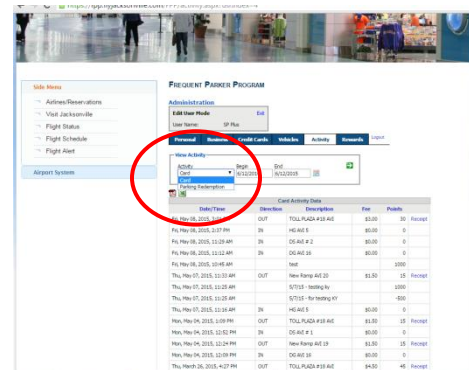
https://fpp.flyjacksonville.com/FPP/Activity.aspx?ddlIndex=4

Side Menu

Airlines/Reservations

Visit Jacksonville

Flight Status

Flight Schedule

Flight Alert

Airport System

Frequent Parker Program

Administration

Edit User Mode Exit

User Name: SP Plus

Personal | Business | Credit Cards | Vehicles | Activity | Rewards | Logout

View Activity

Activity: Card
Card
Parking Redemption

Begin: 6/12/2015

End: 6/12/2015

Card Activity Data

| Date/Time | Direction | Description | Fee | Points | |
|---|---|---|---|---|---|
| Fri, May 08, 2015, 3:09 PM | OUT | TOLL PLAZA #18 AVI | \$3.00 | 30 | Receipt |
| Fri, May 08, 2015, 2:57 PM | IN | HG AVI 5 | \$0.00 | 0 | |
| Fri, May 08, 2015, 11:29 AM | IN | DS AVI # 2 | \$0.00 | 0 | |
| Fri, May 08, 2015, 11:12 AM | IN | DS AVI 10 | \$0.00 | 0 | |
| Fri, May 08, 2015, 10:46 AM | | test | | 1000 | |
| Thu, May 07, 2015, 11:33 AM | OUT | New Ramp AVI 20 | \$1.50 | 15 | Receipt |
| Thu, May 07, 2015, 11:25 AM | | 5/7/15 - testing ky | | 1000 | |
| Thu, May 07, 2015, 11:25 AM | | 5/7/15 - for testing KY | | -500 | |
| Thu, May 07, 2015, 11:16 AM | IN | HG AVI 5 | \$0.00 | 0 | |
| Mon, May 04, 2015, 1:09 PM | OUT | TOLL PLAZA #18 AVI | \$1.50 | 15 | Receipt |
| Mon, May 04, 2015, 12:52 PM | IN | DS AVI # 1 | \$0.00 | 0 | |
| Mon, May 04, 2015, 12:24 PM | OUT | New Ramp AVI 19 | \$1.50 | 15 | Receipt |
| Mon, May 04, 2015, 12:09 PM | IN | DS AVI 10 | \$0.00 | 0 | |
| Thu, March 26, 2015, 4:17 PM | OUT | TOLL PLAZA #18 AVI | \$4.50 | 45 | Receipt |